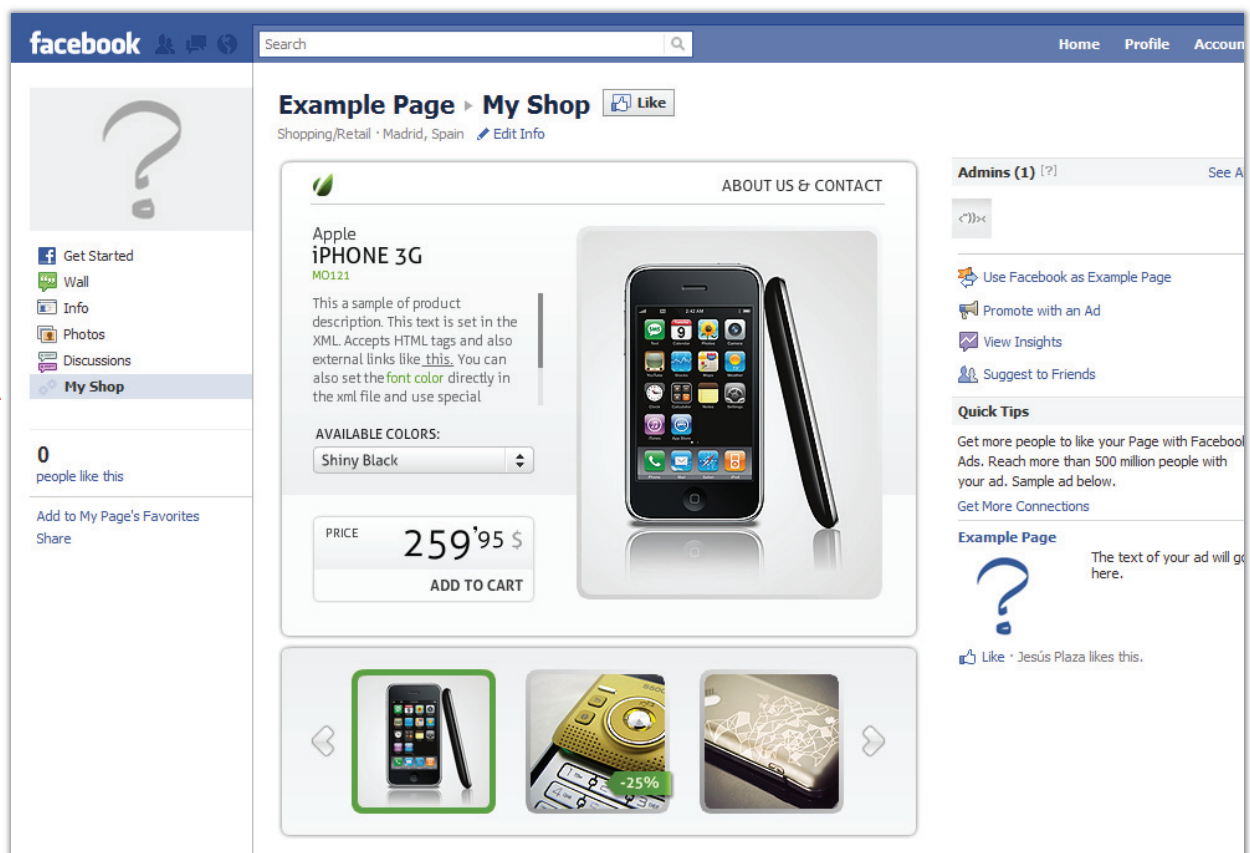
facebook

Search

Home Profile Accoun

Get Started
Wall
Info
Photos
Discussions
My Shop

0
people like this

Add to My Page's Favorites
Share

Example Page ▸ My Shop Like

Shopping/Retail · Madrid, Spain Edit Info

ABOUT US & CONTACT

Apple
iPHONE 3G
MO121

This a sample of product description. This text is set in the XML. Accepts HTML tags and also external links like this. You can also set the font color directly in the xml file and use special

AVAILABLE COLORS:
Shiny Black

PRICE
259'95 $
ADD TO CART

-25%

Admins (1) [?] See A

Use Facebook as Example Page
Promote with an Ad
View Insights
Suggest to Friends

Quick Tips
Get more people to like your Page with Facebook Ads. Reach more than 500 million people with your ad. Sample ad below.
Get More Connections

Example Page
The text of your ad will g here.

Like · Jesús Plaza likes this.